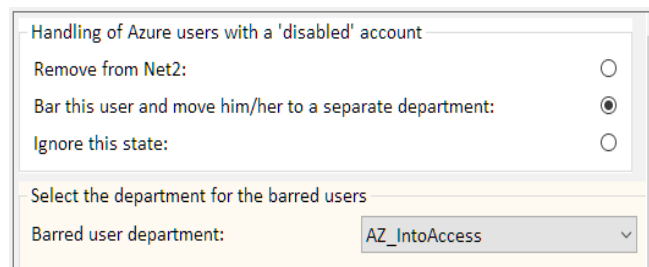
Handling of Azure users with a 'disabled' account

Remove from Net2:

Bar this user and move him/her to a separate department:

Ignore this state:

Select the department for the barred users

Barred user department: AZ_IntoAccess